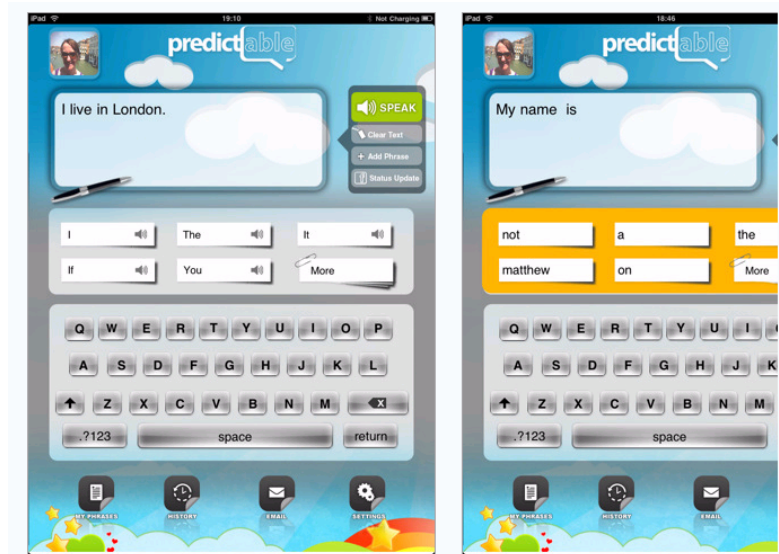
iPad 19:10 Not Charging

predictable

I live in London.

SPEAK
Clear Text
+ Add Phrase
Status Update

I
The
It
If
You
More

Q W E R T Y U I O P
A S D F G H J K L
Z X C V B N M
.?123
space
return

MY PHRASES
HISTORY
EMAIL
SETTINGS

iPad 18:46

predictable

My name is

not
a
the
matthew
on
More

Q W E R T Y U I
A S D F G H J K
Z X C V B N M
.?123
space

MY PHRASES
HISTORY
EMAIL